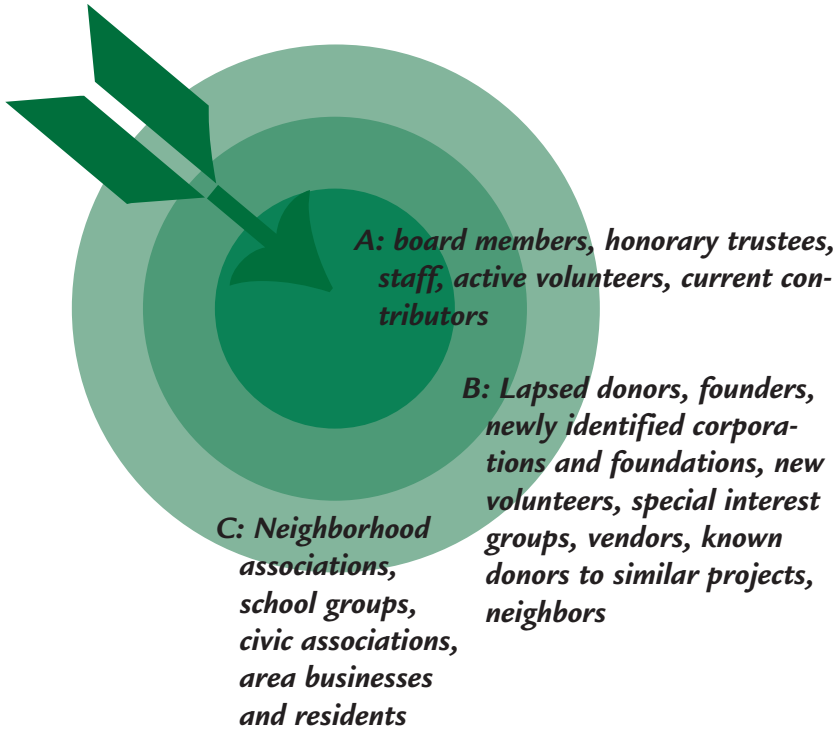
A: board members, honorary trustees, staff, active volunteers, current contributors

B: Lapsed donors, founders, newly identified corporations and foundations, new volunteers, special interest groups, vendors, known donors to similar projects, neighbors

C: Neighborhood associations, school groups, civic associations, area businesses and residents